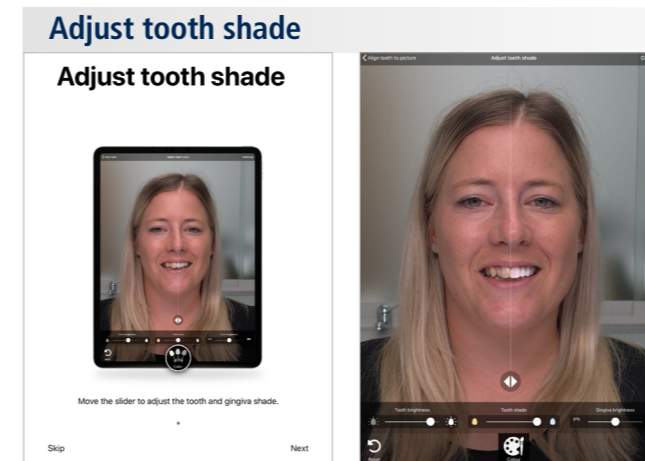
Adjust tooth shade

Adjust tooth shade

Move the slider to adjust the tooth and gingiva shade.

Skip

Next

< Align teeth to picture

Adjust tooth shade

Tooth brightness

Tooth shade

Gingiva brightness

Reset